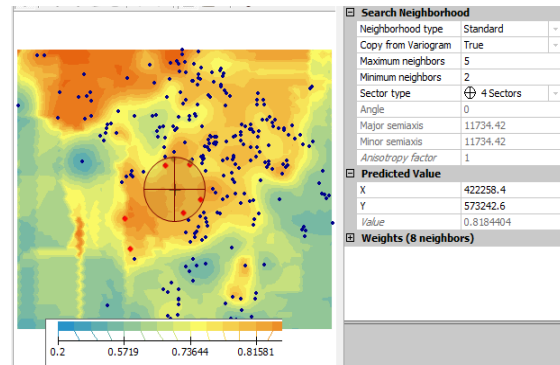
0.2 0.5719 0.73644 0.81581

Search Neighborhood

| | |
|---|---|
| Neighborhood type | Standard |
| Copy from Variogram | True |
| Maximum neighbors | 5 |
| Minimum neighbors | 2 |
| Sector type | 4 Sectors |
| Angle | 0 |
| Major semiaxis | 11734.42 |
| Minor semiaxis | 11734.42 |
| Anisotropy factor | 1 |

Predicted Value

| | |
|---|---|
| X | 422258.4 |
| Y | 573242.6 |
| Value | 0.8184404 |

Weights (8 neighbors)